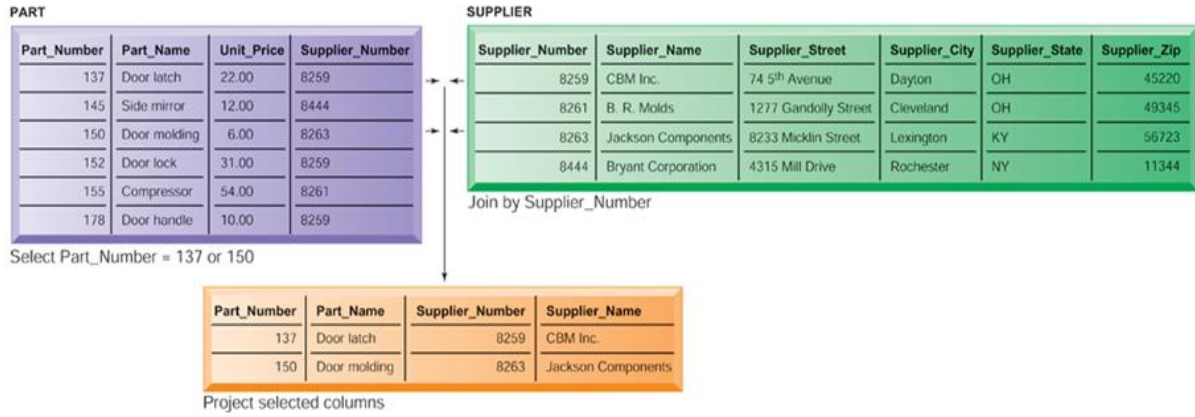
PART

| Part_Number | Part_Name | Unit_Price | Supplier_Number |
|---|---|---|---|
| 137 | Door latch | 22.00 | 8259 |
| 145 | Side mirror | 12.00 | 8444 |
| 150 | Door molding | 6.00 | 8263 |
| 152 | Door lock | 31.00 | 8259 |
| 155 | Compressor | 54.00 | 8261 |
| 178 | Door handle | 10.00 | 8259 |

Select Part_Number = 137 or 150

SUPPLIER

| Supplier_Number | Supplier_Name | Supplier_Street | Supplier_City | Supplier_State | Supplier_Zip |
|---|---|---|---|---|---|
| 8259 | CBM Inc. | 74 5$^{th}$ Avenue | Dayton | OH | 45220 |
| 8261 | B. R. Molds | 1277 Gandolly Street | Cleveland | OH | 49345 |
| 8263 | Jackson Components | 8233 Micklin Street | Lexington | KY | 56723 |
| 8444 | Bryant Corporation | 4315 Mill Drive | Rochester | NY | 11344 |

Join by Supplier_Number

| Part_Number | Part_Name | Supplier_Number | Supplier_Name |
|---|---|---|---|
| 137 | Door latch | 8259 | CBM Inc. |
| 150 | Door molding | 8263 | Jackson Components |

Project selected columns